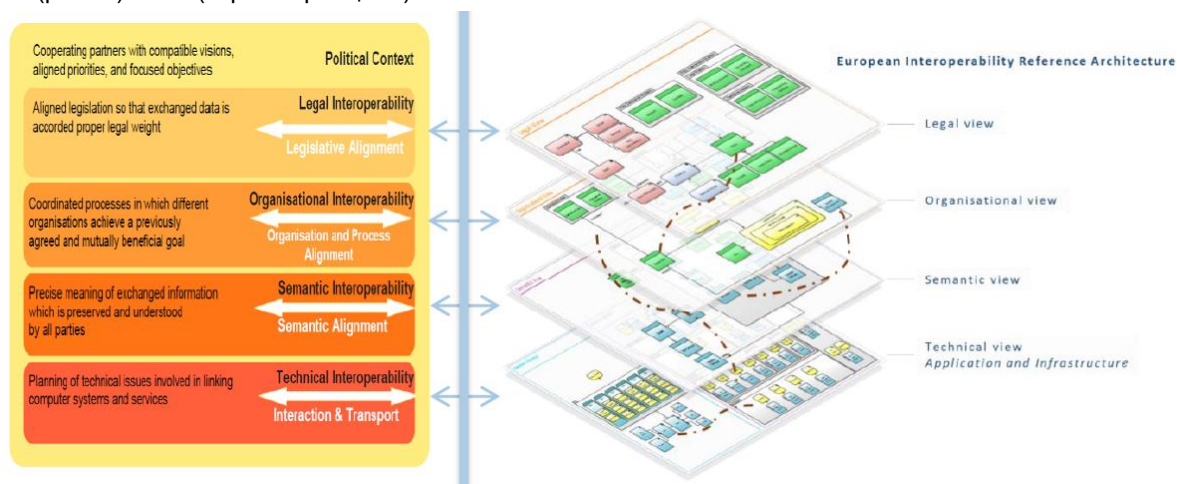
Cooperating partners with compatible visions, aligned priorities, and focused objectives

Political Context

Aligned legislation so that exchanged data is accorded proper legal weight

Legal Interoperability

Legislative Alignment

Coordinated processes in which different organisations achieve a previously agreed and mutually beneficial goal

Organisational Interoperability

Organisation and Process Alignment

Precise meaning of exchanged information which is preserved and understood by all parties

Semantic Interoperability

Semantic Alignment

Planning of technical issues involved in linking computer systems and services

Technical Interoperability

Interaction & Transport

European Interoperability Reference Architecture

Legal view

Organisational view

Semantic view

Technical view
Application and Infrastructure